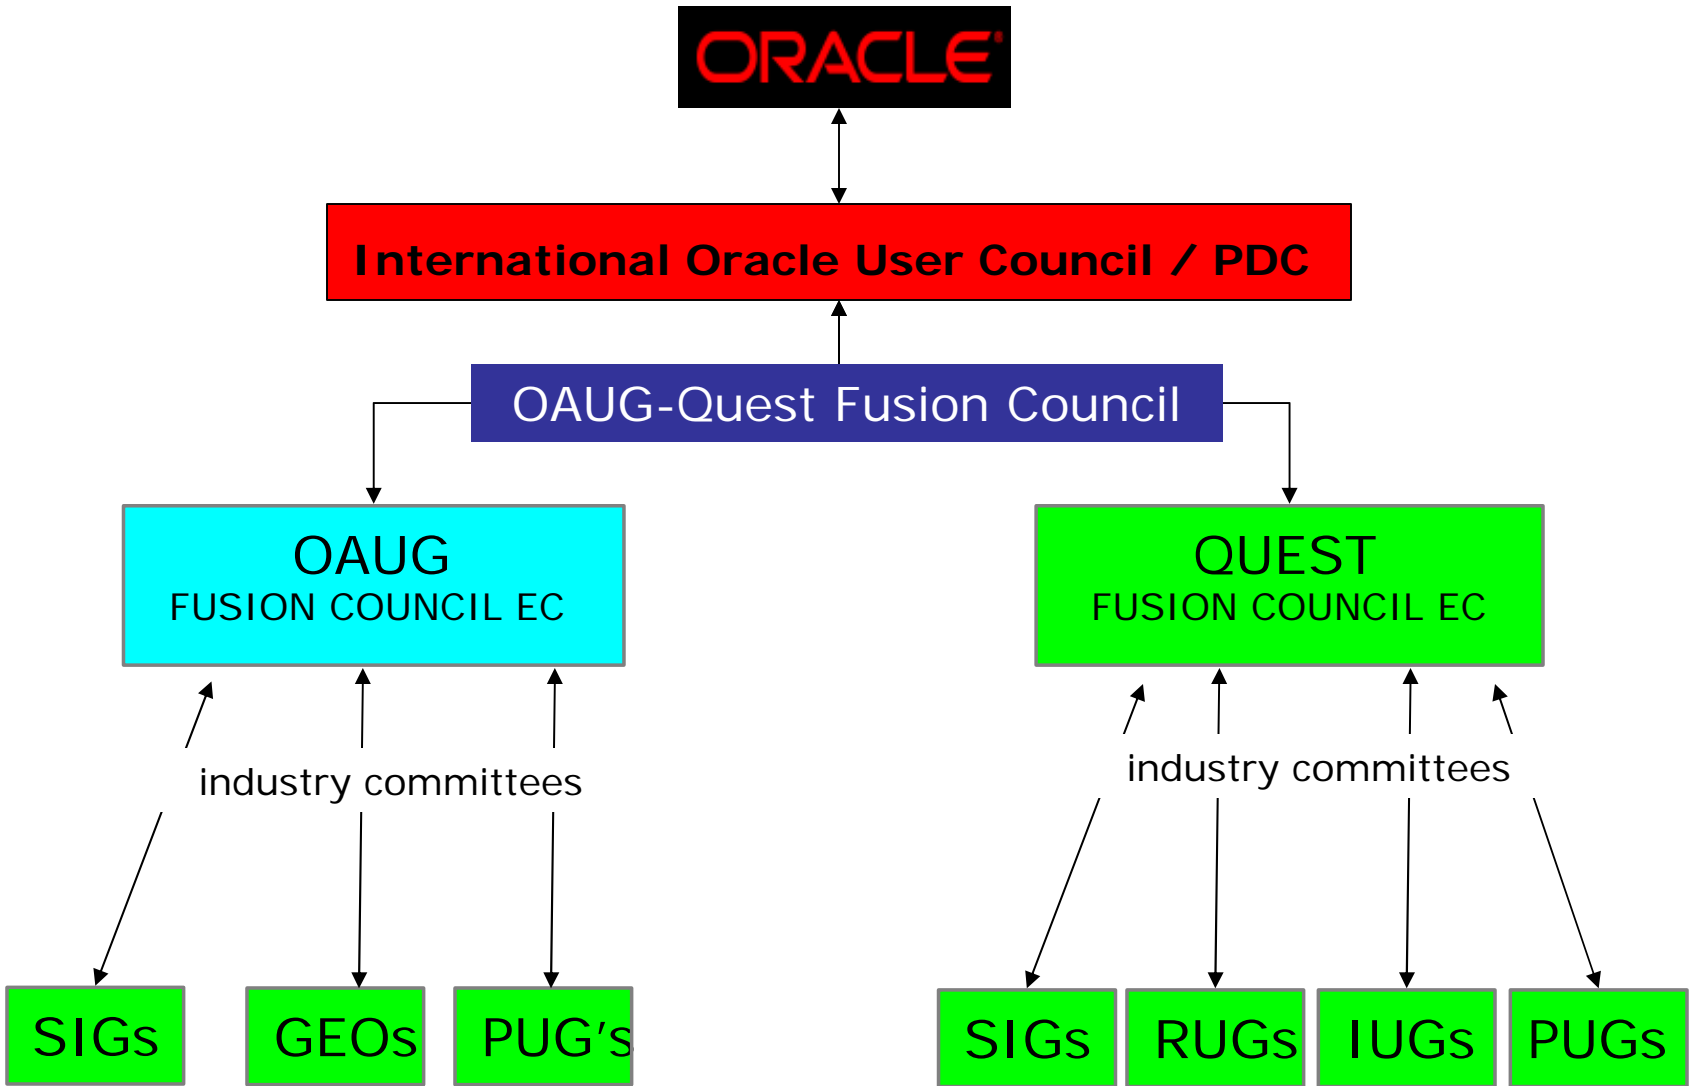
ORACLE

International Oracle User Council / PDC

OAUG-Quest Fusion Council

OAUG
FUSION COUNCIL EC

QUEST
FUSION COUNCIL EC

industry committees

industry committees

SIGs

GEOs

PUG's

SIGs

RUGs

IUGs

PUGs